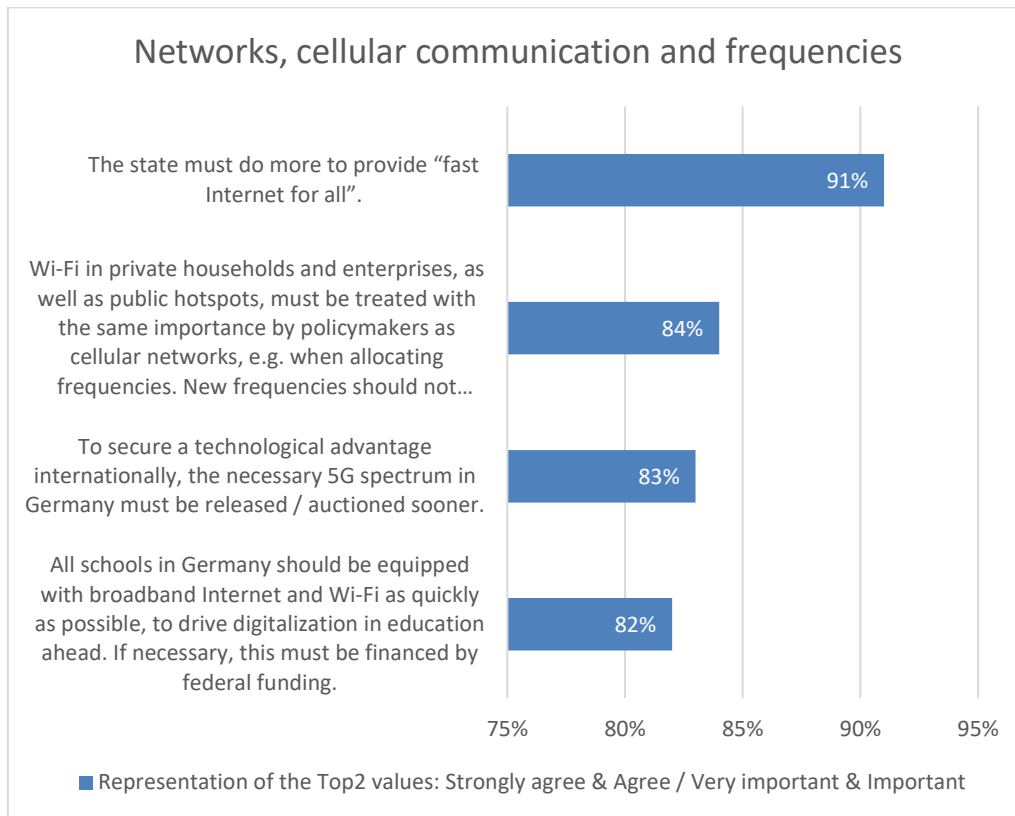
Networks, cellular communication and frequencies

The state must do more to provide “fast Internet for all”.

91%

Wi-Fi in private households and enterprises, as well as public hotspots, must be treated with the same importance by policymakers as cellular networks, e.g. when allocating frequencies. New frequencies should not…

84%

To secure a technological advantage internationally, the necessary 5G spectrum in Germany must be released / auctioned sooner.

83%

All schools in Germany should be equipped with broadband Internet and Wi-Fi as quickly as possible, to drive digitalization in education ahead. If necessary, this must be financed by federal funding.

82%

75%
80%
85%
90%
95%

Representation of the Top2 values: Strongly agree & Agree / Very important & Important